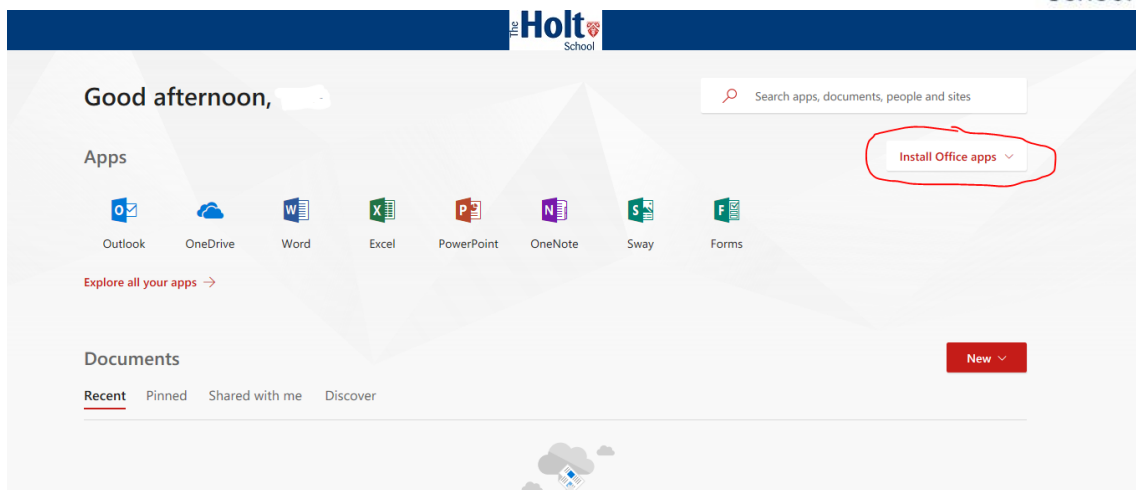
The Holt School

Good afternoon,

Search apps, documents, people and sites

Apps

Install Office apps

Outlook
OneDrive
Word
Excel
PowerPoint
OneNote
Sway
Forms

Explore all your apps →

Documents

New

Recent
Pinned
Shared with me
Discover